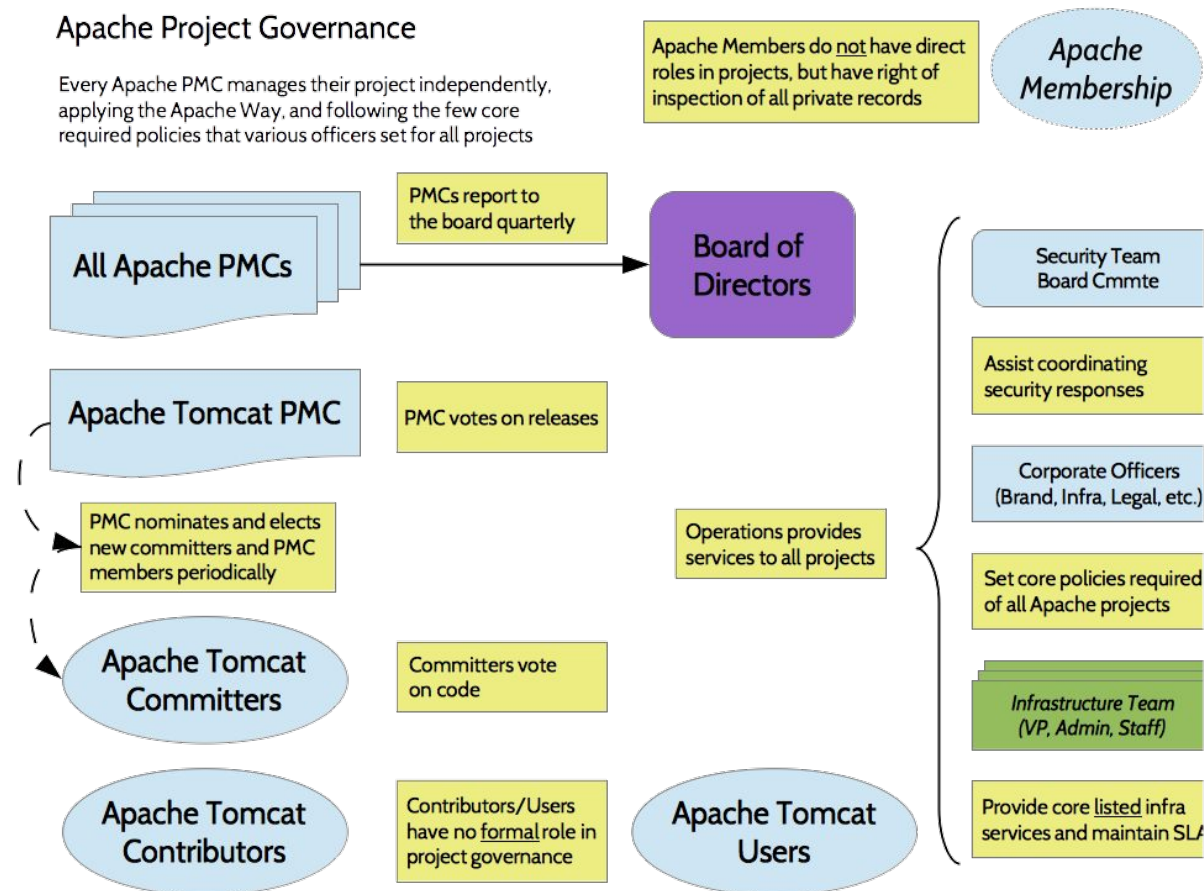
Apache Project Governance

Every Apache PMC manages their project independently, applying the Apache Way, and following the few core required policies that various officers set for all projects

Apache Members do not have direct roles in projects, but have right of inspection of all private records

Apache Membership

PMCs report to the board quarterly

All Apache PMCs

Board of Directors

Security Team Board Cmmte

Assist coordinating security responses

Apache Tomcat PMC

PMC votes on releases

Corporate Officers (Brand, Infra, Legal, etc.)

PMC nominates and elects new committers and PMC members periodically

Operations provides services to all projects

Set core policies required of all Apache projects

Apache Tomcat Committers

Committers vote on code

Infrastructure Team (VP, Admin, Staff)

Apache Tomcat Contributors

Contributors/Users have no formal role in project governance

Apache Tomcat Users

Provide core listed infra services and maintain SLA